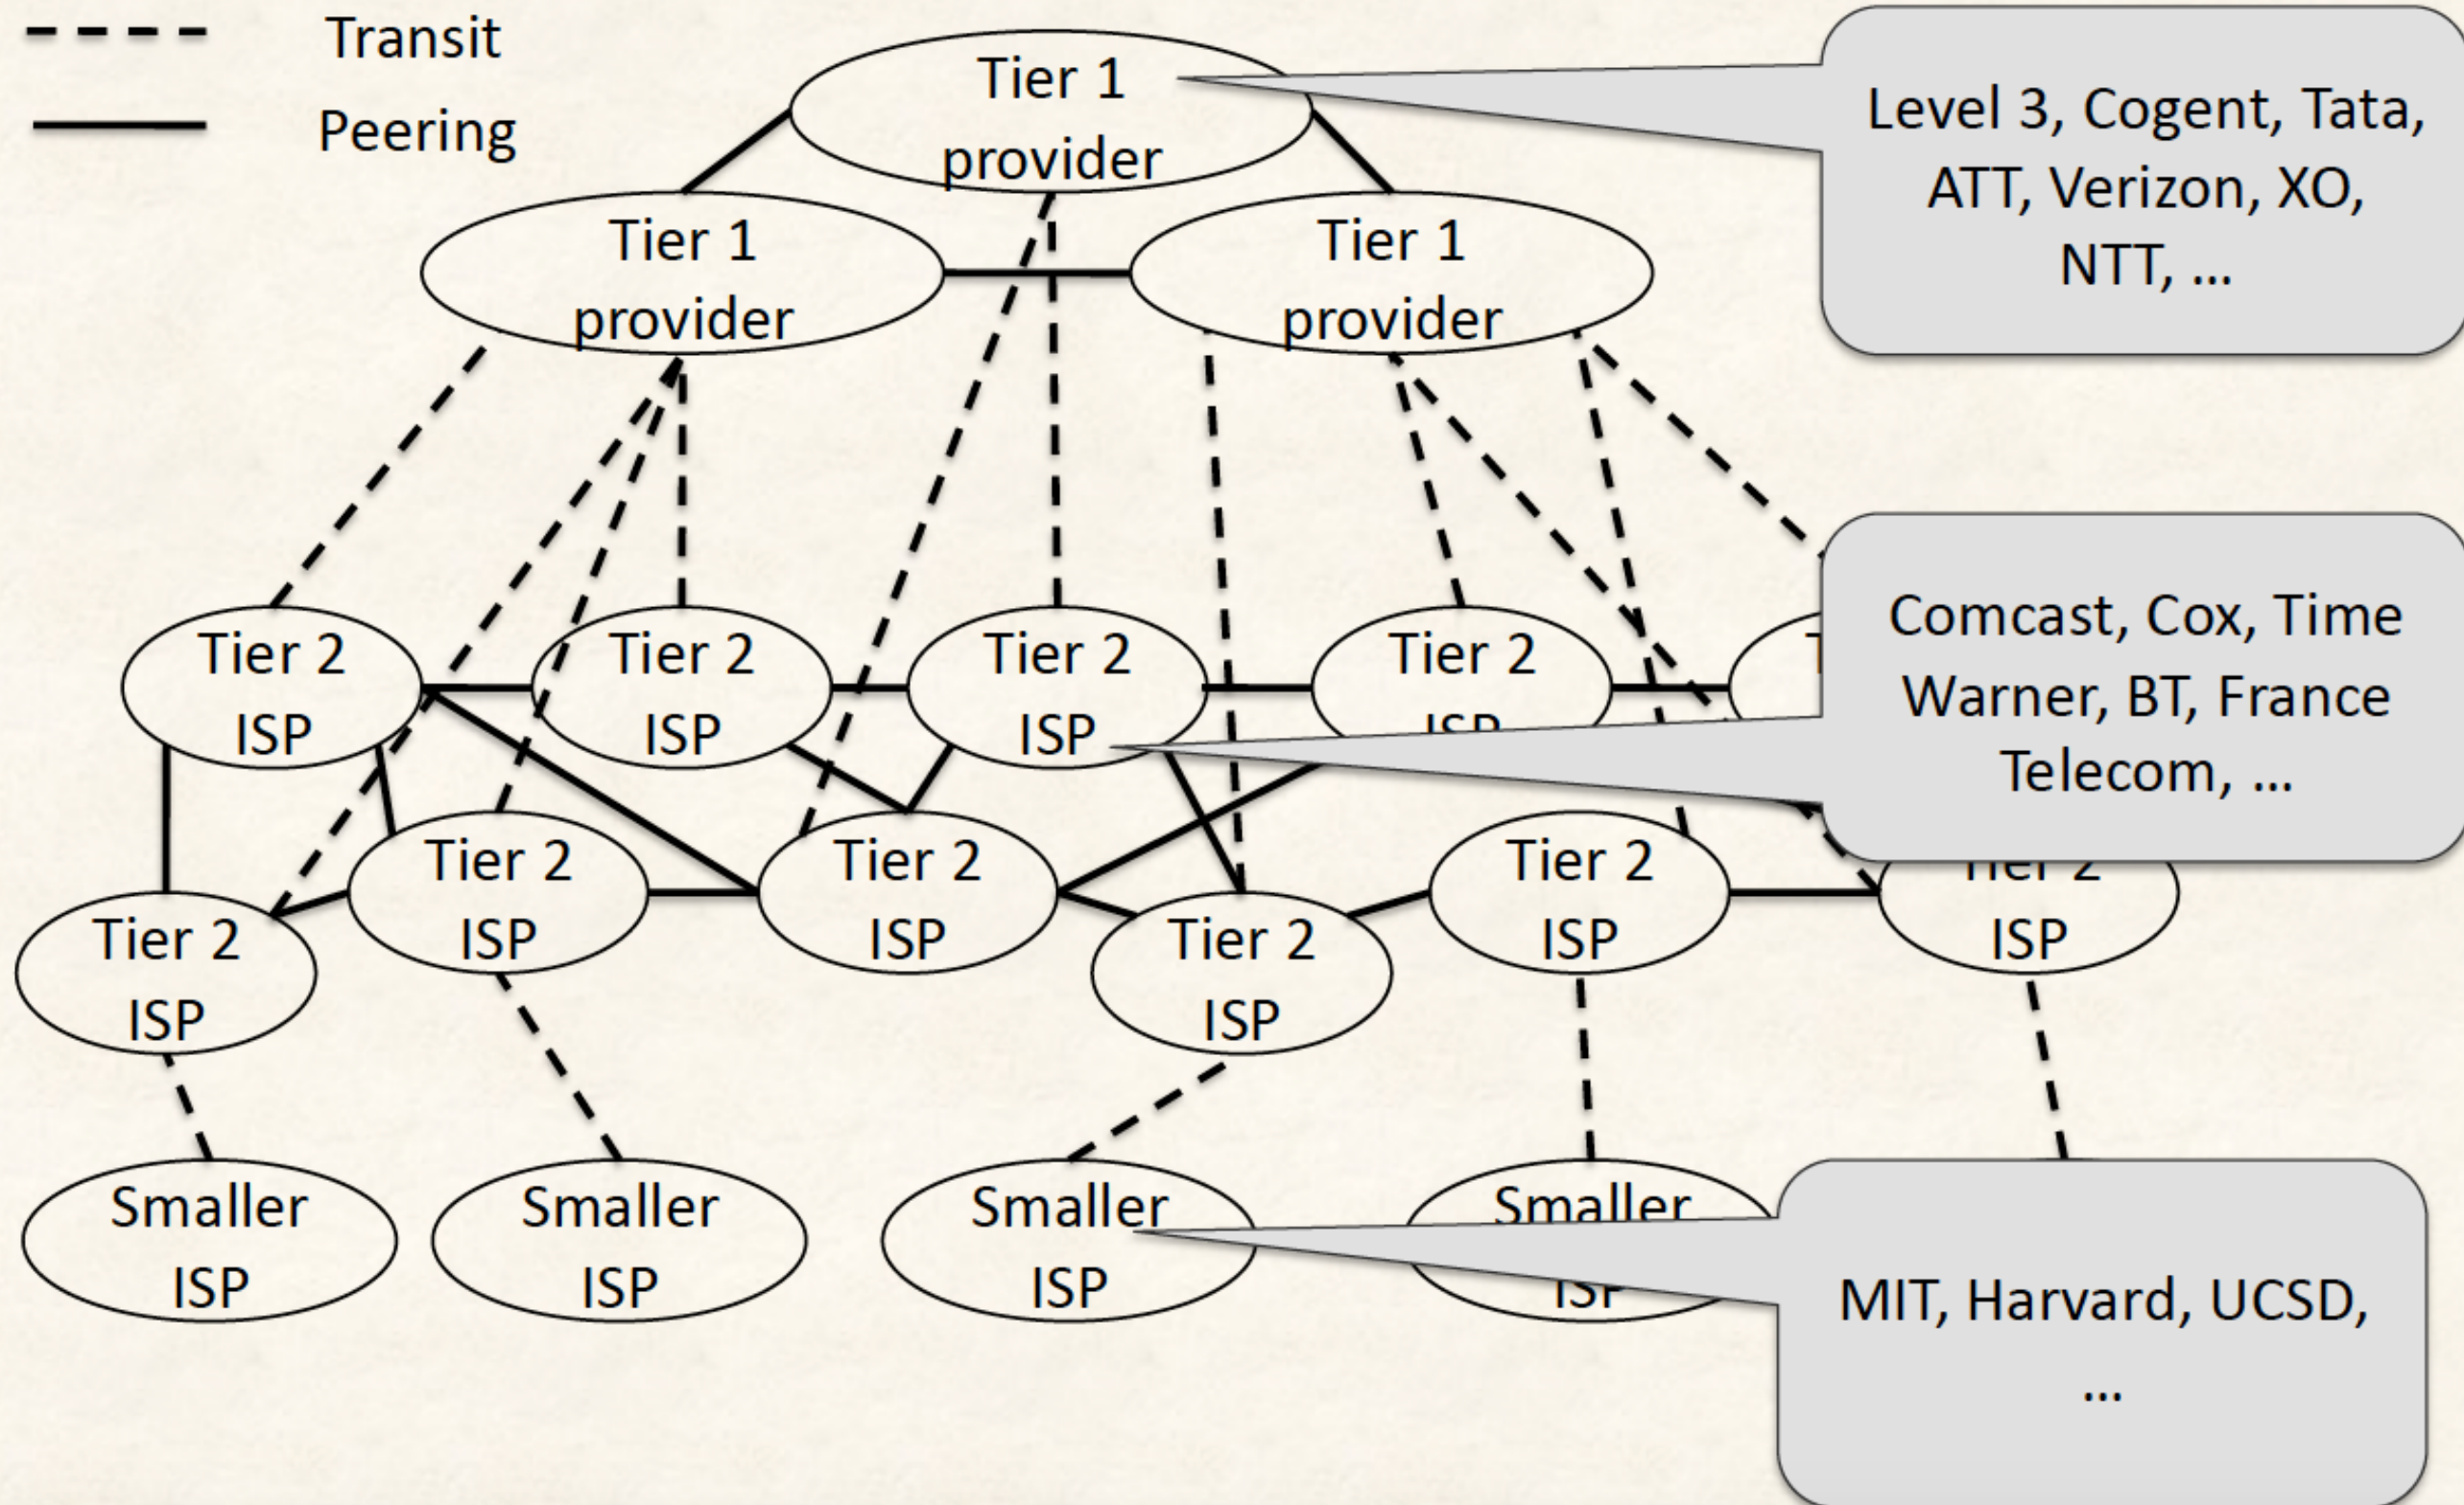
Transit
Peering

Tier 1 provider

Level 3, Cogent, Tata, ATT, Verizon, XO, NTT, …

Tier 1 provider

Tier 1 provider

Tier 2 ISP

Tier 2 ISP

Tier 2 ISP

Tier 2 ISP

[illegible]

Comcast, Cox, Time Warner, BT, France Telecom, …

Tier 2 ISP

Tier 2 ISP

Tier 2 ISP

Tier 2 ISP

Tier 2 ISP

Tier 2 ISP

Smaller ISP

Smaller ISP

Smaller ISP

Smaller ISP

MIT, Harvard, UCSD, …